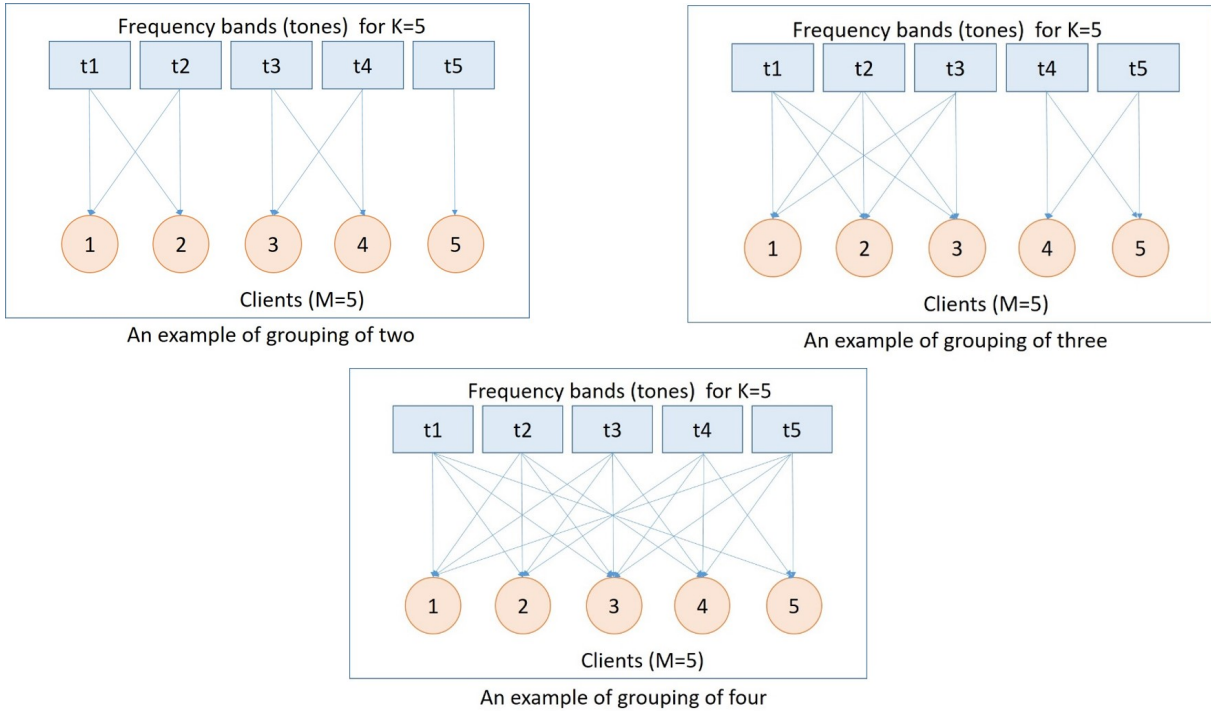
Frequency bands (tones) for K=5

t1 t2 t3 t4 t5

1 2 3 4 5

Clients (M=5)

An example of grouping of two

Frequency bands (tones) for K=5

t1 t2 t3 t4 t5

1 2 3 4 5

Clients (M=5)

An example of grouping of three

Frequency bands (tones) for K=5

t1 t2 t3 t4 t5

1 2 3 4 5

Clients (M=5)

An example of grouping of four